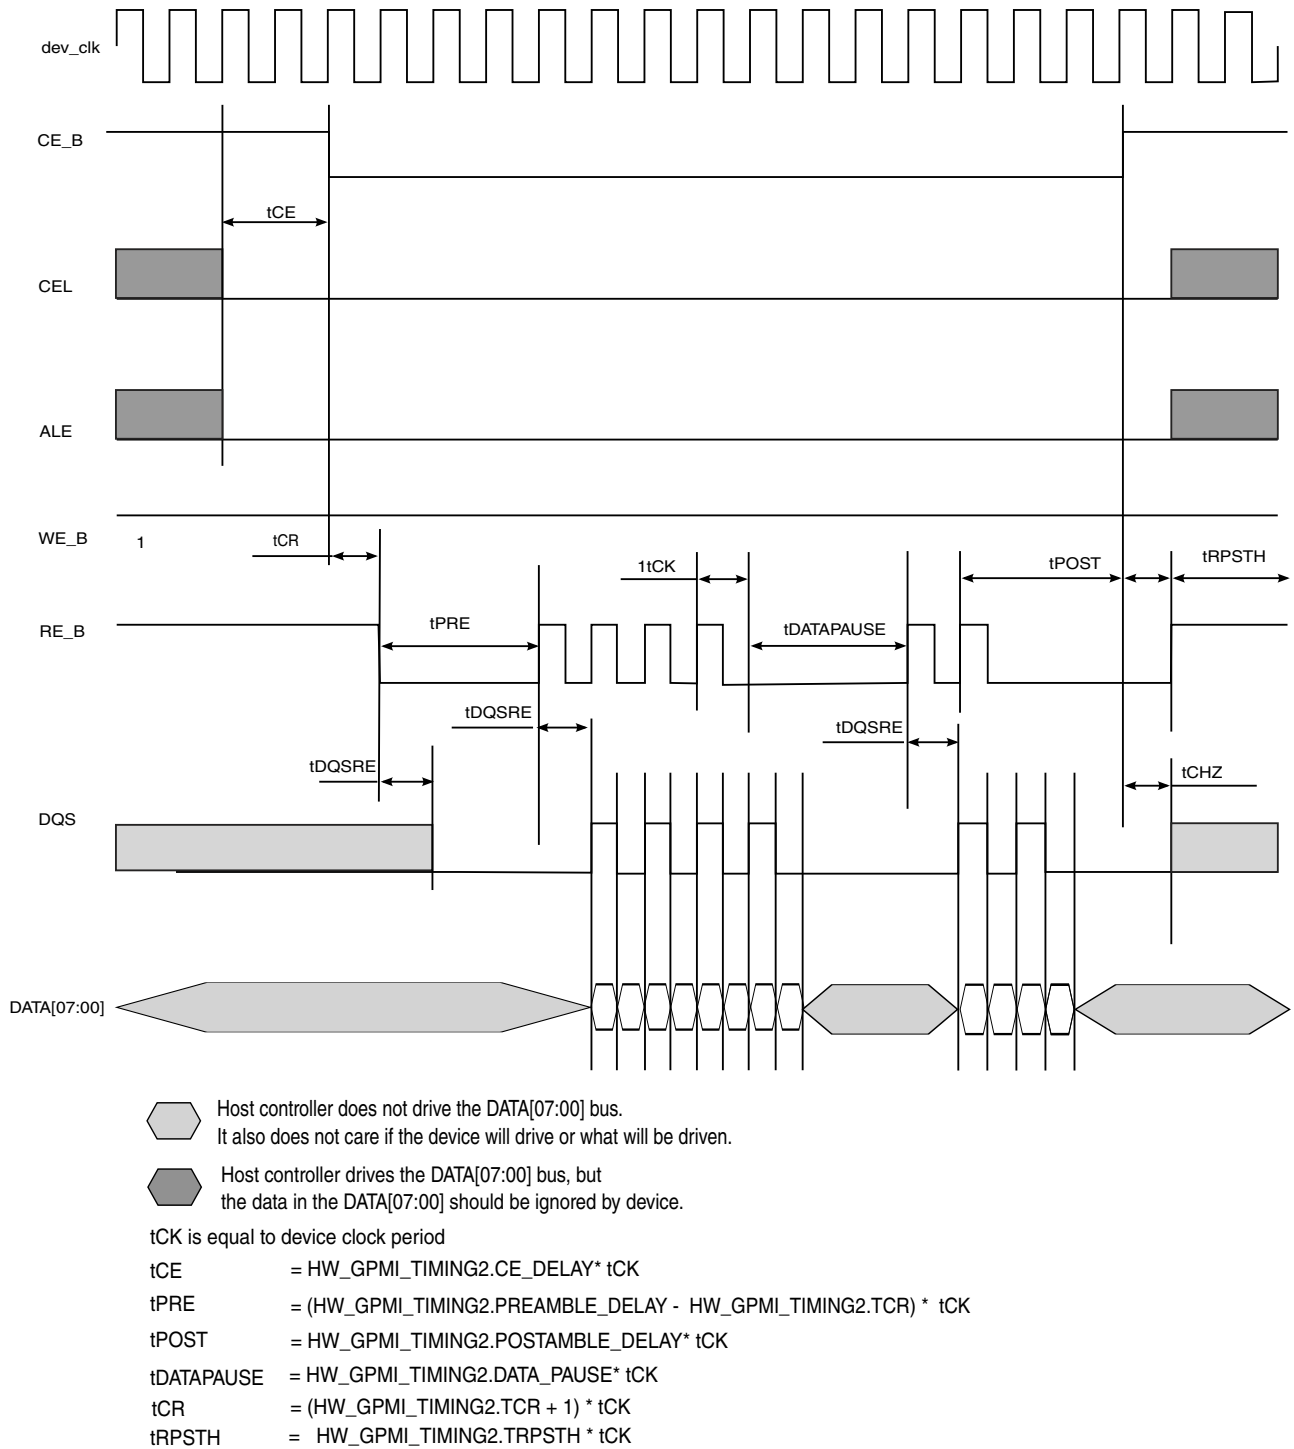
dev_clk

CE_B

tCE

CEL

ALE

WE_B

1

tCR

1tCK

tPOST

tRPSTH

RE_B

tPRE

tDATAPAUSE

tDQSRE

tDQSRE

tDQSRE

tCHZ

DQS

DATA[07:00]

Host controller does not drive the DATA[07:00] bus.
It also does not care if the device will drive or what will be driven.

Host controller drives the DATA[07:00] bus, but
the data in the DATA[07:00] should be ignored by device.

tCK is equal to device clock period

| | |
|---|---|
| tCE | = HW_GPMI_TIMING2.CE_DELAY* tCK |
| tPRE | = (HW_GPMI_TIMING2.PREAMBLE_DELAY - HW_GPMI_TIMING2.TCR) * tCK |
| tPOST | = HW_GPMI_TIMING2.POSTAMBLE_DELAY* tCK |
| tDATAPAUSE | = HW_GPMI_TIMING2.DATA_PAUSE* tCK |
| tCR | = (HW_GPMI_TIMING2.TCR + 1) * tCK |
| tRPSTH | = HW_GPMI_TIMING2.TRPSTH * tCK |